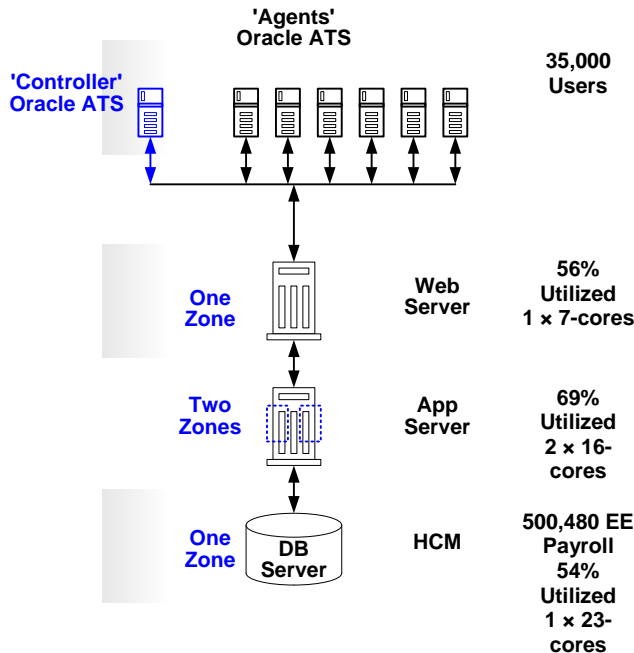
'Agents'
Oracle ATS

'Controller'
Oracle ATS

35,000
Users

One
Zone

Web
Server

56%
Utilized
1 × 7-cores

Two
Zones

App
Server

69%
Utilized
2 × 16-cores

One
Zone

DB
Server

HCM

500,480 EE
Payroll
54%
Utilized
1 × 23-cores